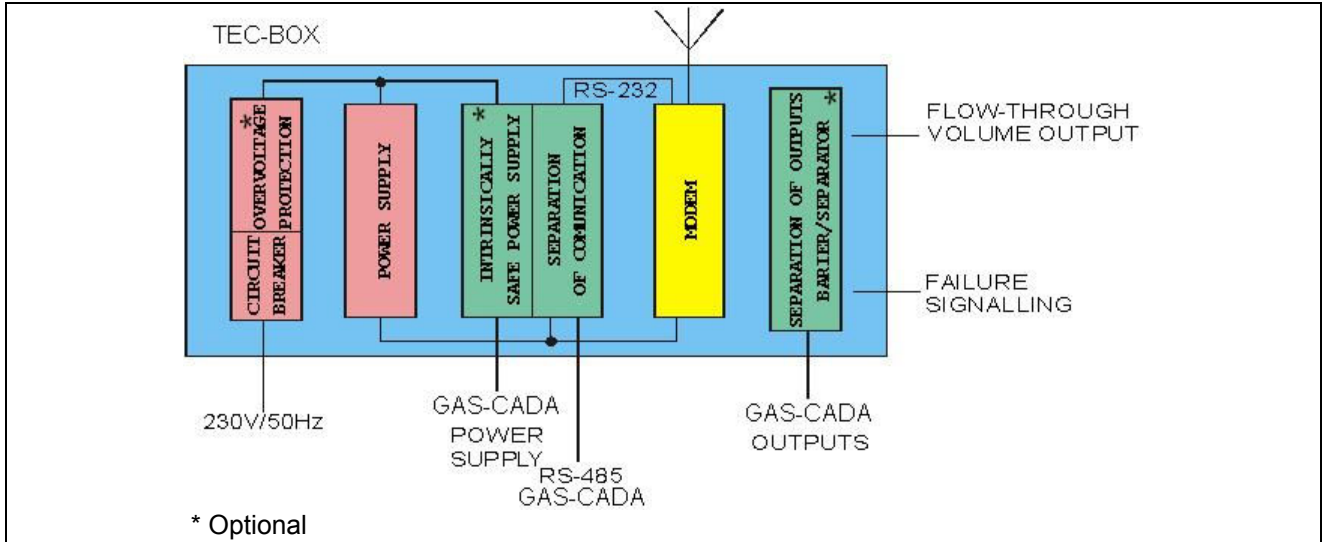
TEC-BOX

RS-232

*
OVERVOLTAGE PROTECTION
CIRCUIT BREAKER

POWER SUPPLY

*
INTRINSICALLY SAFE POWER SUPPLY

SEPARATION OF COMUNICATION

MODEM

*
SEPARATION OF OUTPUTS BARIER/SEPARATOR

FLOW-THROUGH VOLUME OUTPUT

FAILURE SIGNALLING

230V/50Hz

GAS-CADA POWER SUPPLY

RS-485 GAS-CADA

GAS-CADA OUTPUTS

* Optional